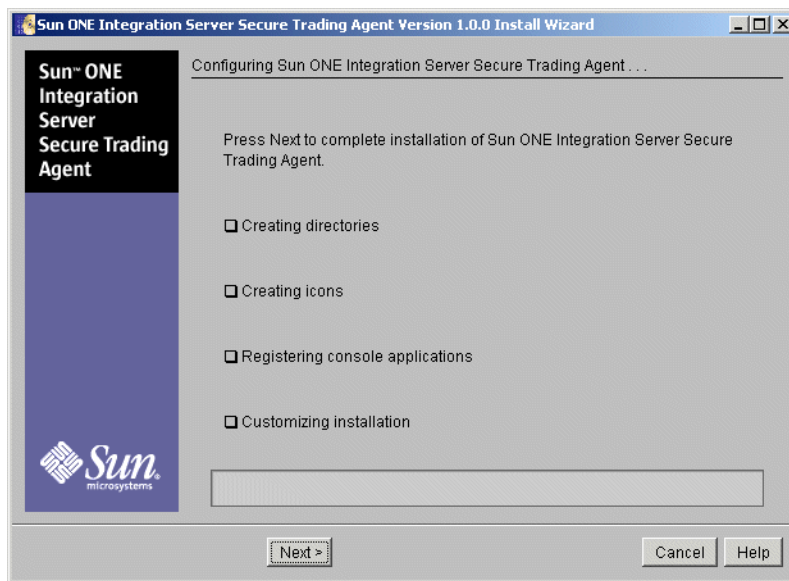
Sun ONE Integration Server Secure Trading Agent Version 1.0.0 Install Wizard

Sun™ ONE Integration Server Secure Trading Agent

Configuring Sun ONE Integration Server Secure Trading Agent . . .

Press Next to complete installation of Sun ONE Integration Server Secure Trading Agent.

Creating directories

Creating icons

Registering console applications

Customizing installation

Sun microsystems

Next >

Cancel

Help